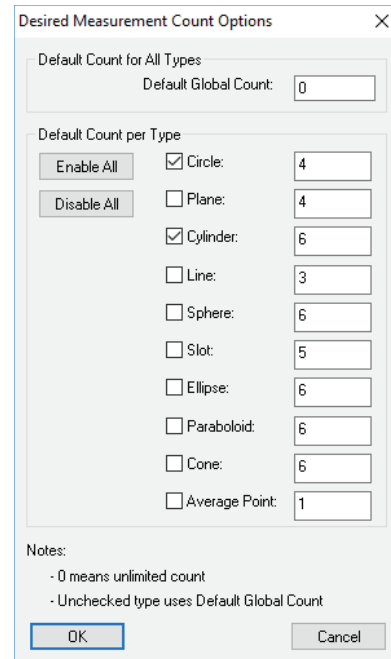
Desired Measurement Count Options ×

Default Count for All Types

Default Global Count: 0

Default Count per Type

Enable All

Disable All

☑ Circle: 4

☐ Plane: 4

☑ Cylinder: 6

☐ Line: 3

☐ Sphere: 6

☐ Slot: 5

☐ Ellipse: 6

☐ Paraboloid: 6

☐ Cone: 6

☐ Average Point: 1

Notes:

- 0 means unlimited count

- Unchecked type uses Default Global Count

OK

Cancel